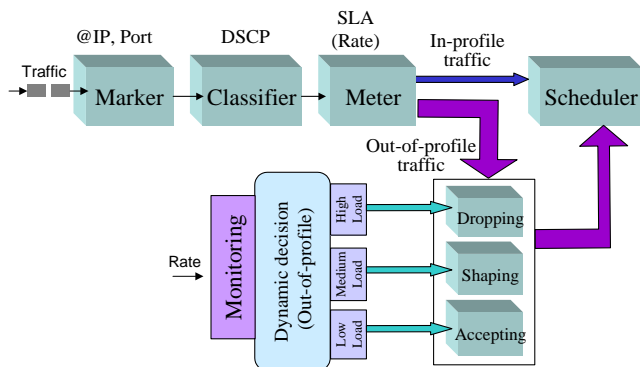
@IP, Port

DSCP

SLA (Rate)

In-profile traffic

Traffic

Marker

Classifier

Meter

Scheduler

Out-of-profile traffic

Monitoring

Dynamic decision (Out-of-profile)

High Load

Medium Load

Low Load

Rate

Dropping

Shaping

Accepting